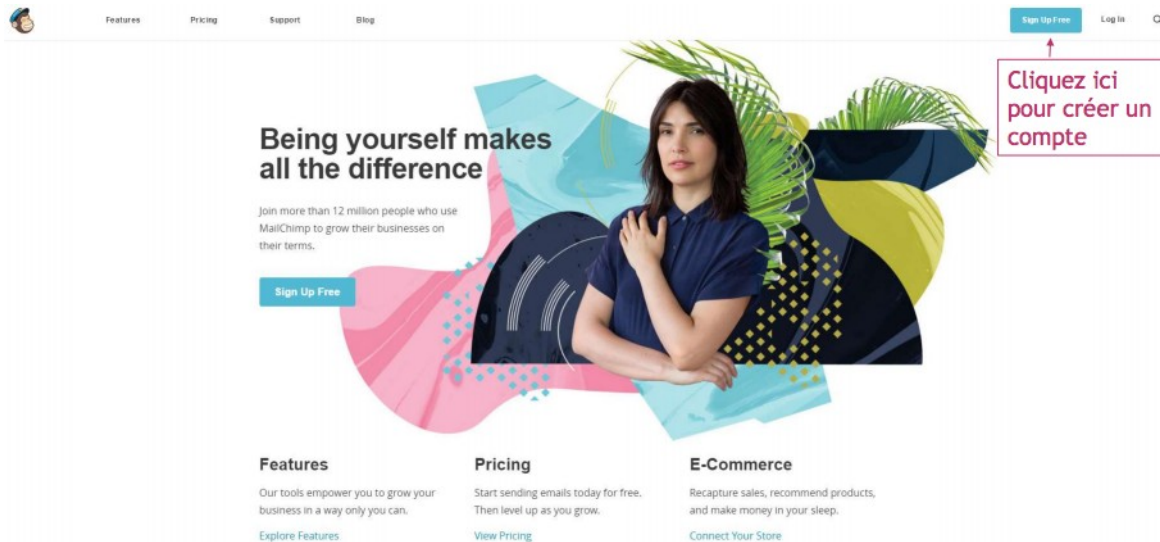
Features Pricing Support Blog

Sign Up Free Log In

Cliquez ici pour créer un compte

Being yourself makes all the difference

Join more than 12 million people who use MailChimp to grow their businesses on their terms.

Sign Up Free

Features

Our tools empower you to grow your business in a way only you can.

Explore Features

Pricing

Start sending emails today for free. Then level up as you grow.

View Pricing

E-Commerce

Recapture sales, recommend products, and make money in your sleep.

Connect Your Store